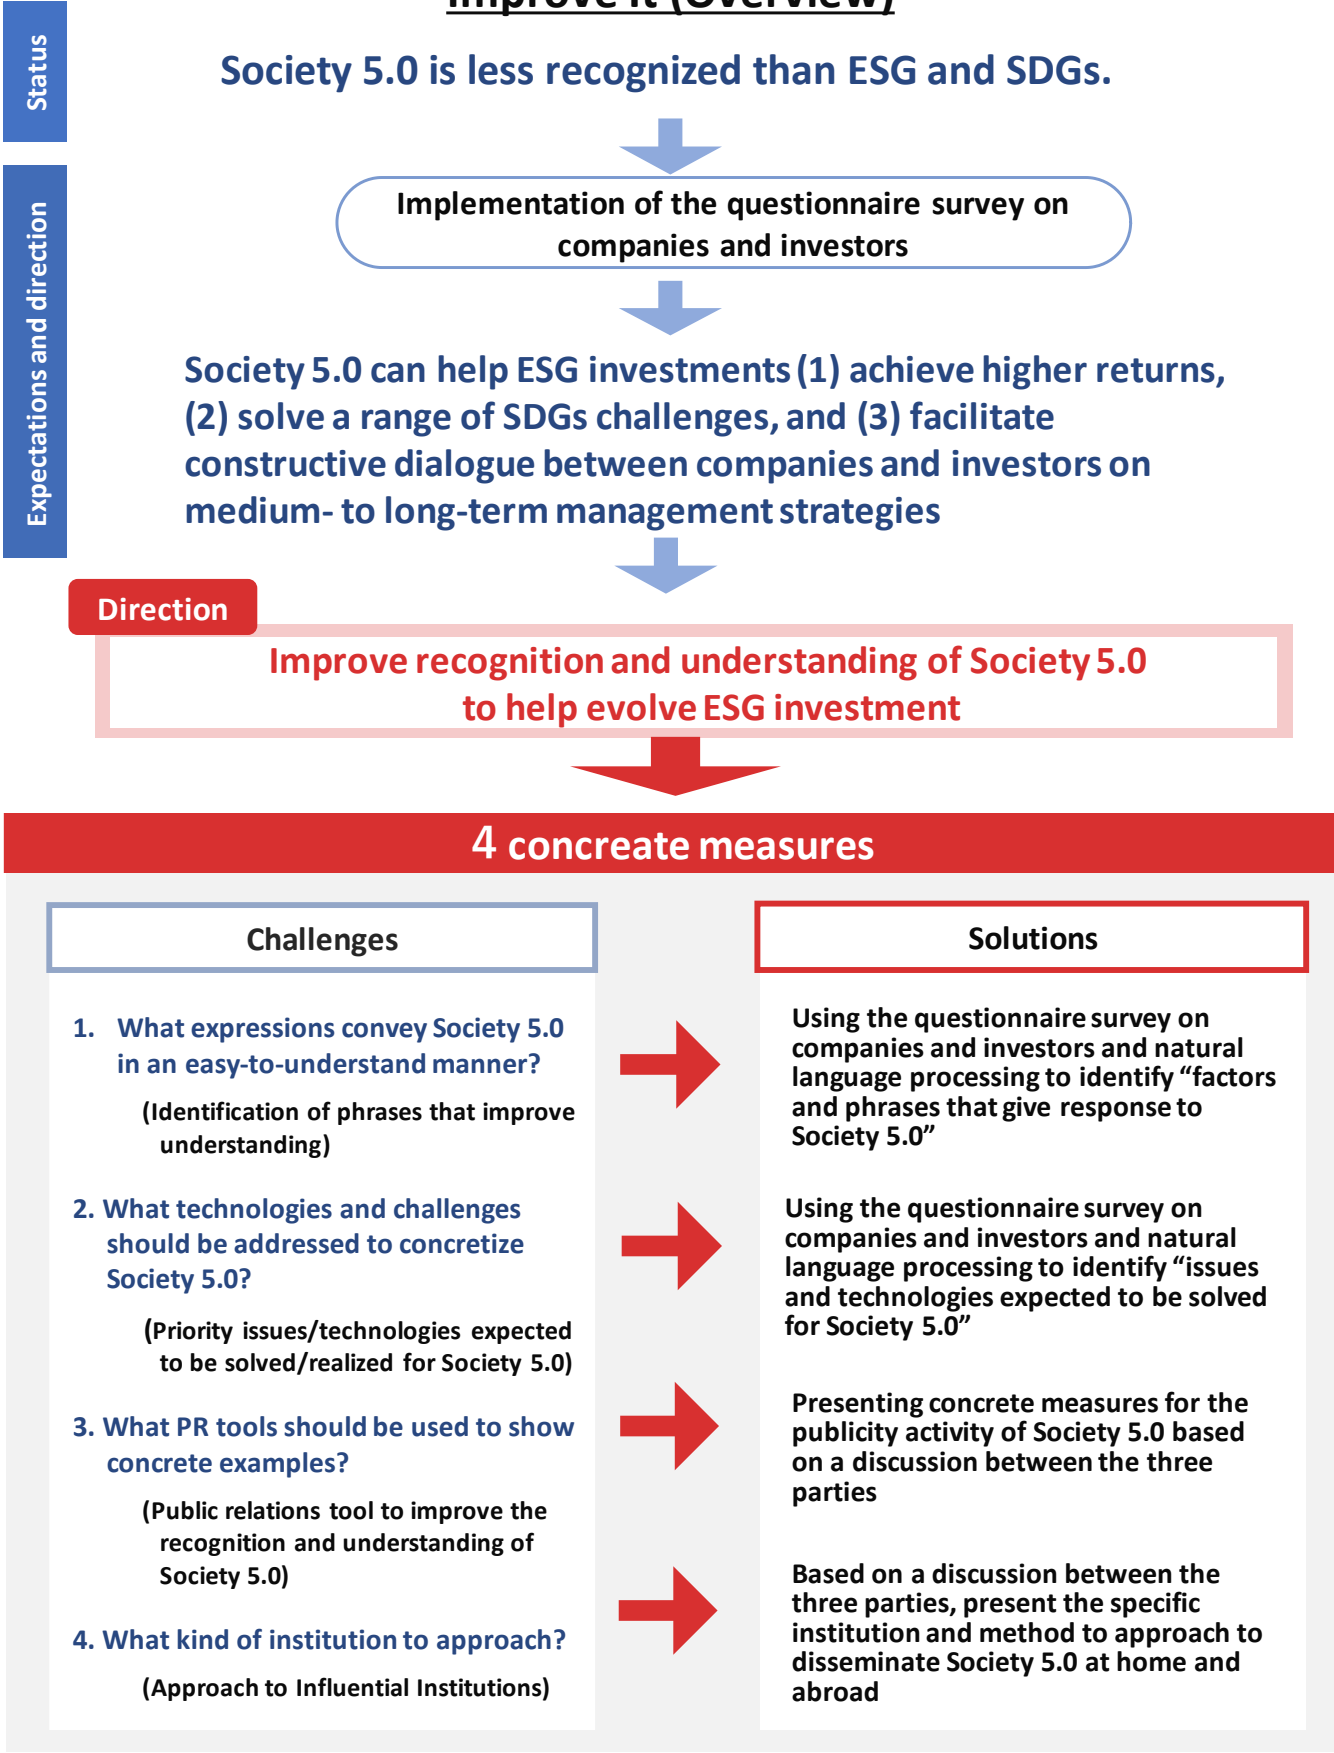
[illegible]

Status

Society 5.0 is less recognized than ESG and SDGs.

Implementation of the questionnaire survey on companies and investors

Expectations and direction

Society 5.0 can help ESG investments (1) achieve higher returns, (2) solve a range of SDGs challenges, and (3) facilitate constructive dialogue between companies and investors on medium- to long-term management strategies

Direction

Improve recognition and understanding of Society 5.0 to help evolve ESG investment

4 concreate measures

Challenges

1. What expressions convey Society 5.0 in an easy-to-understand manner?

(Identification of phrases that improve understanding)

2. What technologies and challenges should be addressed to concretize Society 5.0?

(Priority issues/technologies expected to be solved/realized for Society 5.0)

3. What PR tools should be used to show concrete examples?

(Public relations tool to improve the recognition and understanding of Society 5.0)

4. What kind of institution to approach?

(Approach to Influential Institutions)

Solutions

Using the questionnaire survey on companies and investors and natural language processing to identify “factors and phrases that give response to Society 5.0”

Using the questionnaire survey on companies and investors and natural language processing to identify “issues and technologies expected to be solved for Society 5.0”

Presenting concrete measures for the publicity activity of Society 5.0 based on a discussion between the three parties

Based on a discussion between the three parties, present the specific institution and method to approach to disseminate Society 5.0 at home and abroad